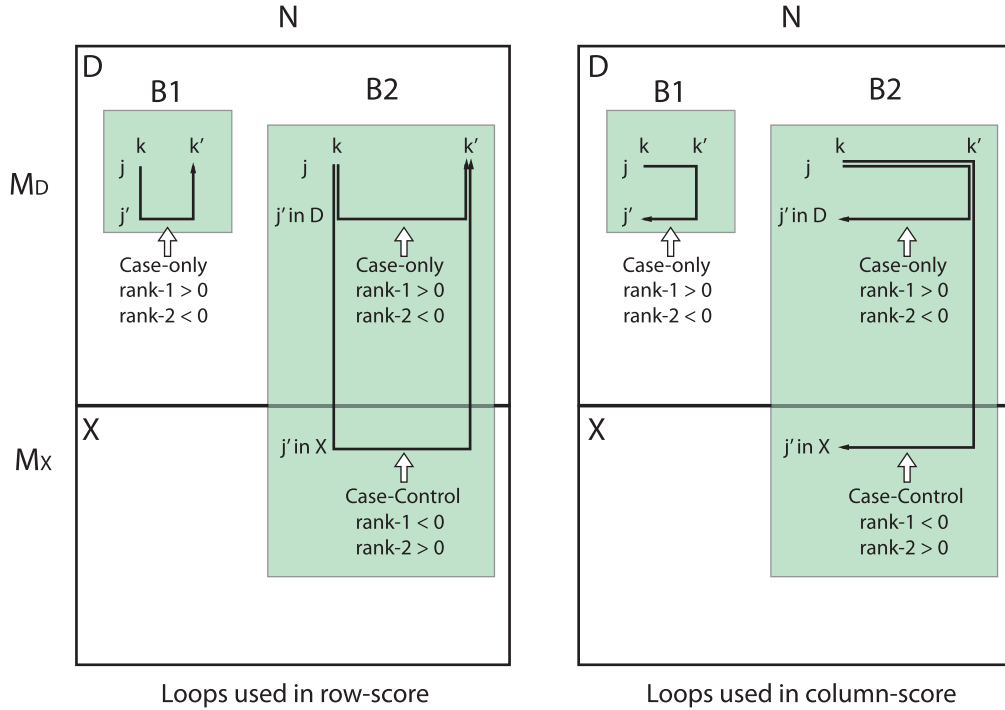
N

D

B1

k k'
j
j'

Case-only
rank-1 > 0
rank-2 < 0

B2

k k'
j
j' in D

Case-only
rank-1 > 0
rank-2 < 0

X

j' in X

Case-Control
rank-1 < 0
rank-2 > 0

$M_D$

$M_X$

Loops used in row-score

N

D

B1

k k'
j
j'

Case-only
rank-1 > 0
rank-2 < 0

B2

k k'
j
j' in D

Case-only
rank-1 > 0
rank-2 < 0

X

j' in X

Case-Control
rank-1 < 0
rank-2 > 0

Loops used in column-score